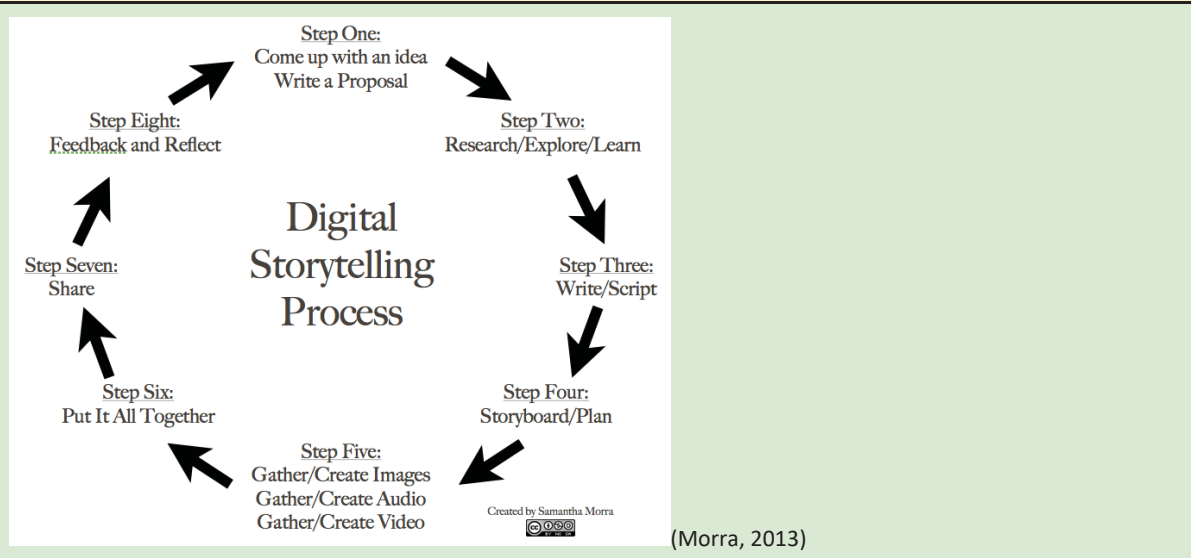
Step One:
Come up with an idea
Write a Proposal

Step Two:
Research/Explore/Learn

Step Three:
Write/Script

Step Four:
Storyboard/Plan

Step Five:
Gather/Create Images
Gather/Create Audio
Gather/Create Video

Step Six:
Put It All Together

Step Seven:
Share

Step Eight:
Feedback and Reflect

Digital Storytelling Process

Created by Samantha Morra

(Morra, 2013)